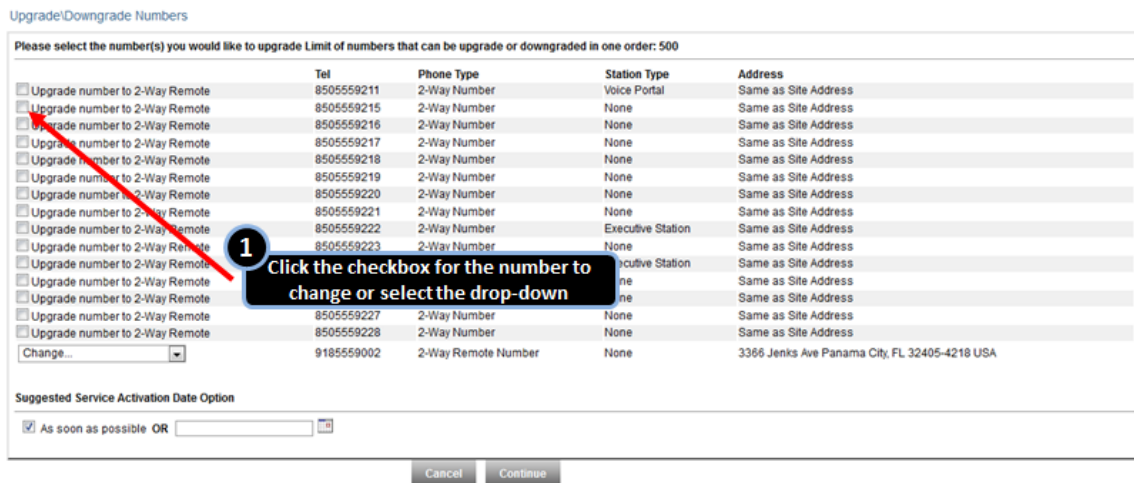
Upgrade\Downgrade Numbers

Please select the number(s) you would like to upgrade Limit of numbers that can be upgrade or downgraded in one order: 500

| | Tel | Phone Type | Station Type | Address |
|---|---|---|---|---|
| Upgrade number to 2-Way Remote | 8505559211 | 2-Way Number | Voice Portal | Same as Site Address |
| Upgrade number to 2-Way Remote | 8505559215 | 2-Way Number | None | Same as Site Address |
| Upgrade number to 2-Way Remote | 8505559216 | 2-Way Number | None | Same as Site Address |
| Upgrade number to 2-Way Remote | 8505559217 | 2-Way Number | None | Same as Site Address |
| Upgrade number to 2-Way Remote | 8505559218 | 2-Way Number | None | Same as Site Address |
| Upgrade number to 2-Way Remote | 8505559219 | 2-Way Number | None | Same as Site Address |
| Upgrade number to 2-Way Remote | 8505559220 | 2-Way Number | None | Same as Site Address |
| Upgrade number to 2-Way Remote | 8505559221 | 2-Way Number | None | Same as Site Address |
| Upgrade number to 2-Way Remote | 8505559222 | 2-Way Number | Executive Station | Same as Site Address |
| Upgrade number to 2-Way Remote | 8505559223 | 2-Way Number | None | Same as Site Address |
| Upgrade number to 2-Way Remote | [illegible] | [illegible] | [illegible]ecutive Station | Same as Site Address |
| Upgrade number to 2-Way Remote | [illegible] | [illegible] | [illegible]ne | Same as Site Address |
| Upgrade number to 2-Way Remote | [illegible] | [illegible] | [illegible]ne | Same as Site Address |
| Upgrade number to 2-Way Remote | 8505559227 | 2-Way Number | None | Same as Site Address |
| Upgrade number to 2-Way Remote | 8505559228 | 2-Way Number | None | Same as Site Address |
| Change... | 9185559002 | 2-Way Remote Number | None | 3366 Jenks Ave Panama City, FL 32405-4218 USA |

1 Click the checkbox for the number to change or select the drop-down

Suggested Service Activation Date Option

As soon as possible OR

Cancel Continue